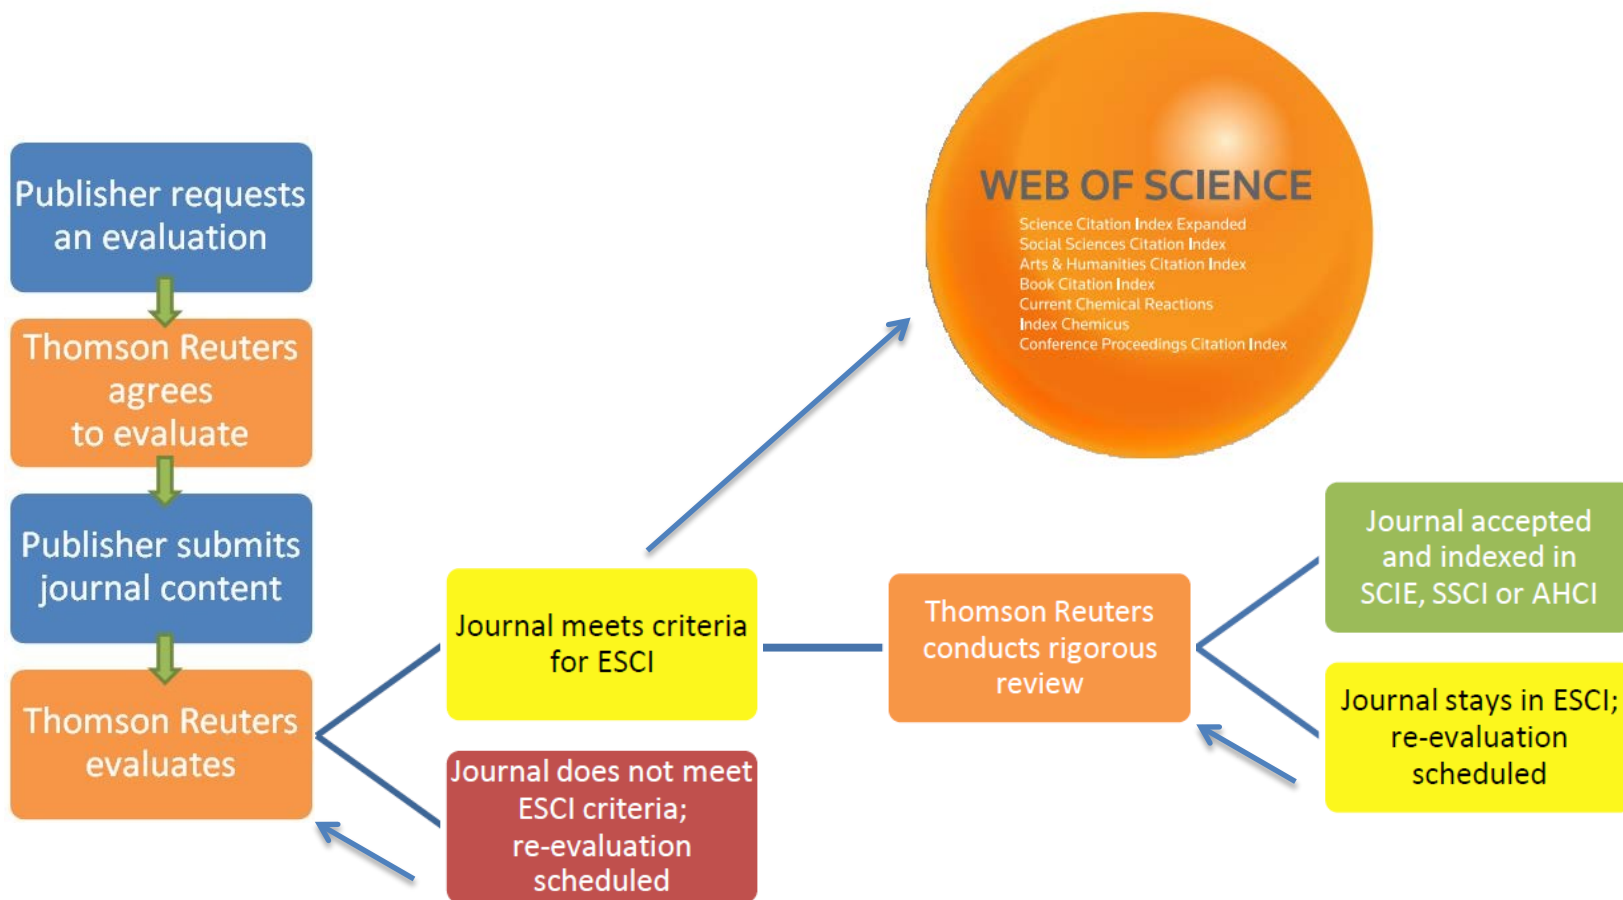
Publisher requests an evaluation

Thomson Reuters agrees to evaluate

Publisher submits journal content

Thomson Reuters evaluates

Journal meets criteria for ESCI

Journal does not meet ESCI criteria; re-evaluation scheduled

WEB OF SCIENCE
Science Citation Index Expanded
Social Sciences Citation Index
Arts & Humanities Citation Index
Book Citation Index
Current Chemical Reactions
Index Chemicus
Conference Proceedings Citation Index

Thomson Reuters conducts rigorous review

Journal accepted and indexed in SCIE, SSCI or AHCI

Journal stays in ESCI; re-evaluation scheduled